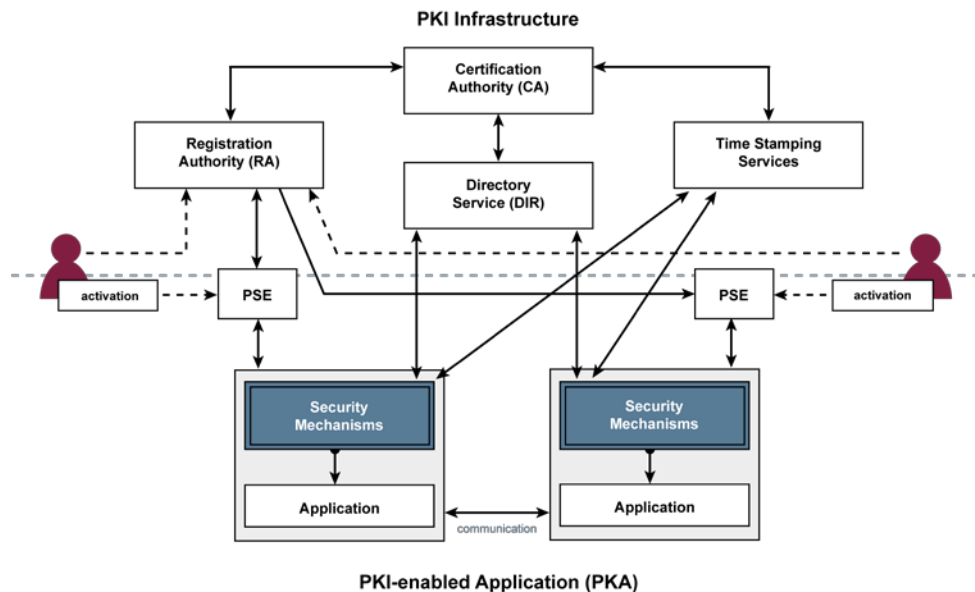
PKI Infrastructure

Certification Authority (CA)

Registration Authority (RA)

Time Stamping Services

Directory Service (DIR)

activation

PSE

PSE

activation

Security Mechanisms

Application

communication

Security Mechanisms

Application

PKI-enabled Application (PKA)